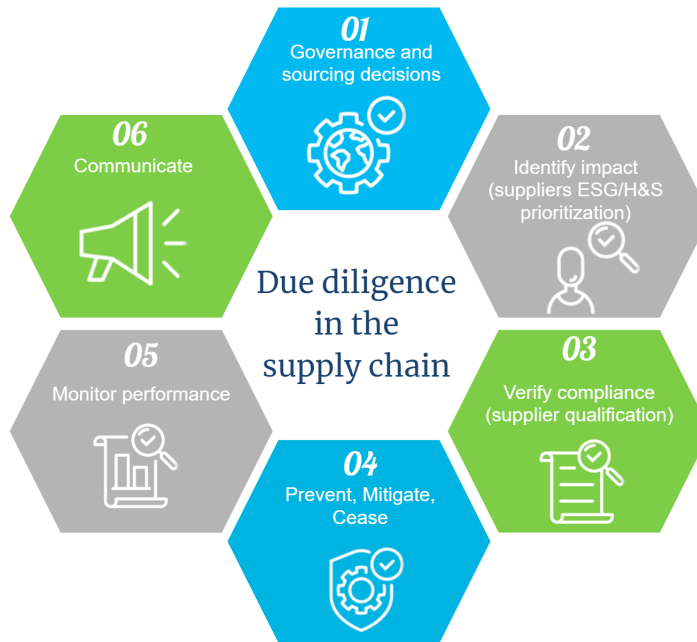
01
Governance and sourcing decisions

02
Identify impact (suppliers ESG/H&S prioritization)

03
Verify compliance (supplier qualification)

04
Prevent, Mitigate, Cease

05
Monitor performance

06
Communicate

Due diligence in the supply chain